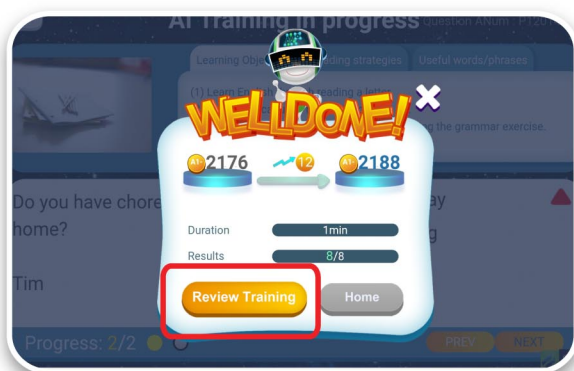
AI Training in progress
Question ANum
Learning Objectives
Reading strategies
Useful words/phrases
(1) Learn
the grammar exercise.
WELLDONE!
2176
12
2188
Do you have chore
home?
Tim
Duration
1min
Results
8/8
Review Training
Home
Progress: 2/2
PREV
NEXT